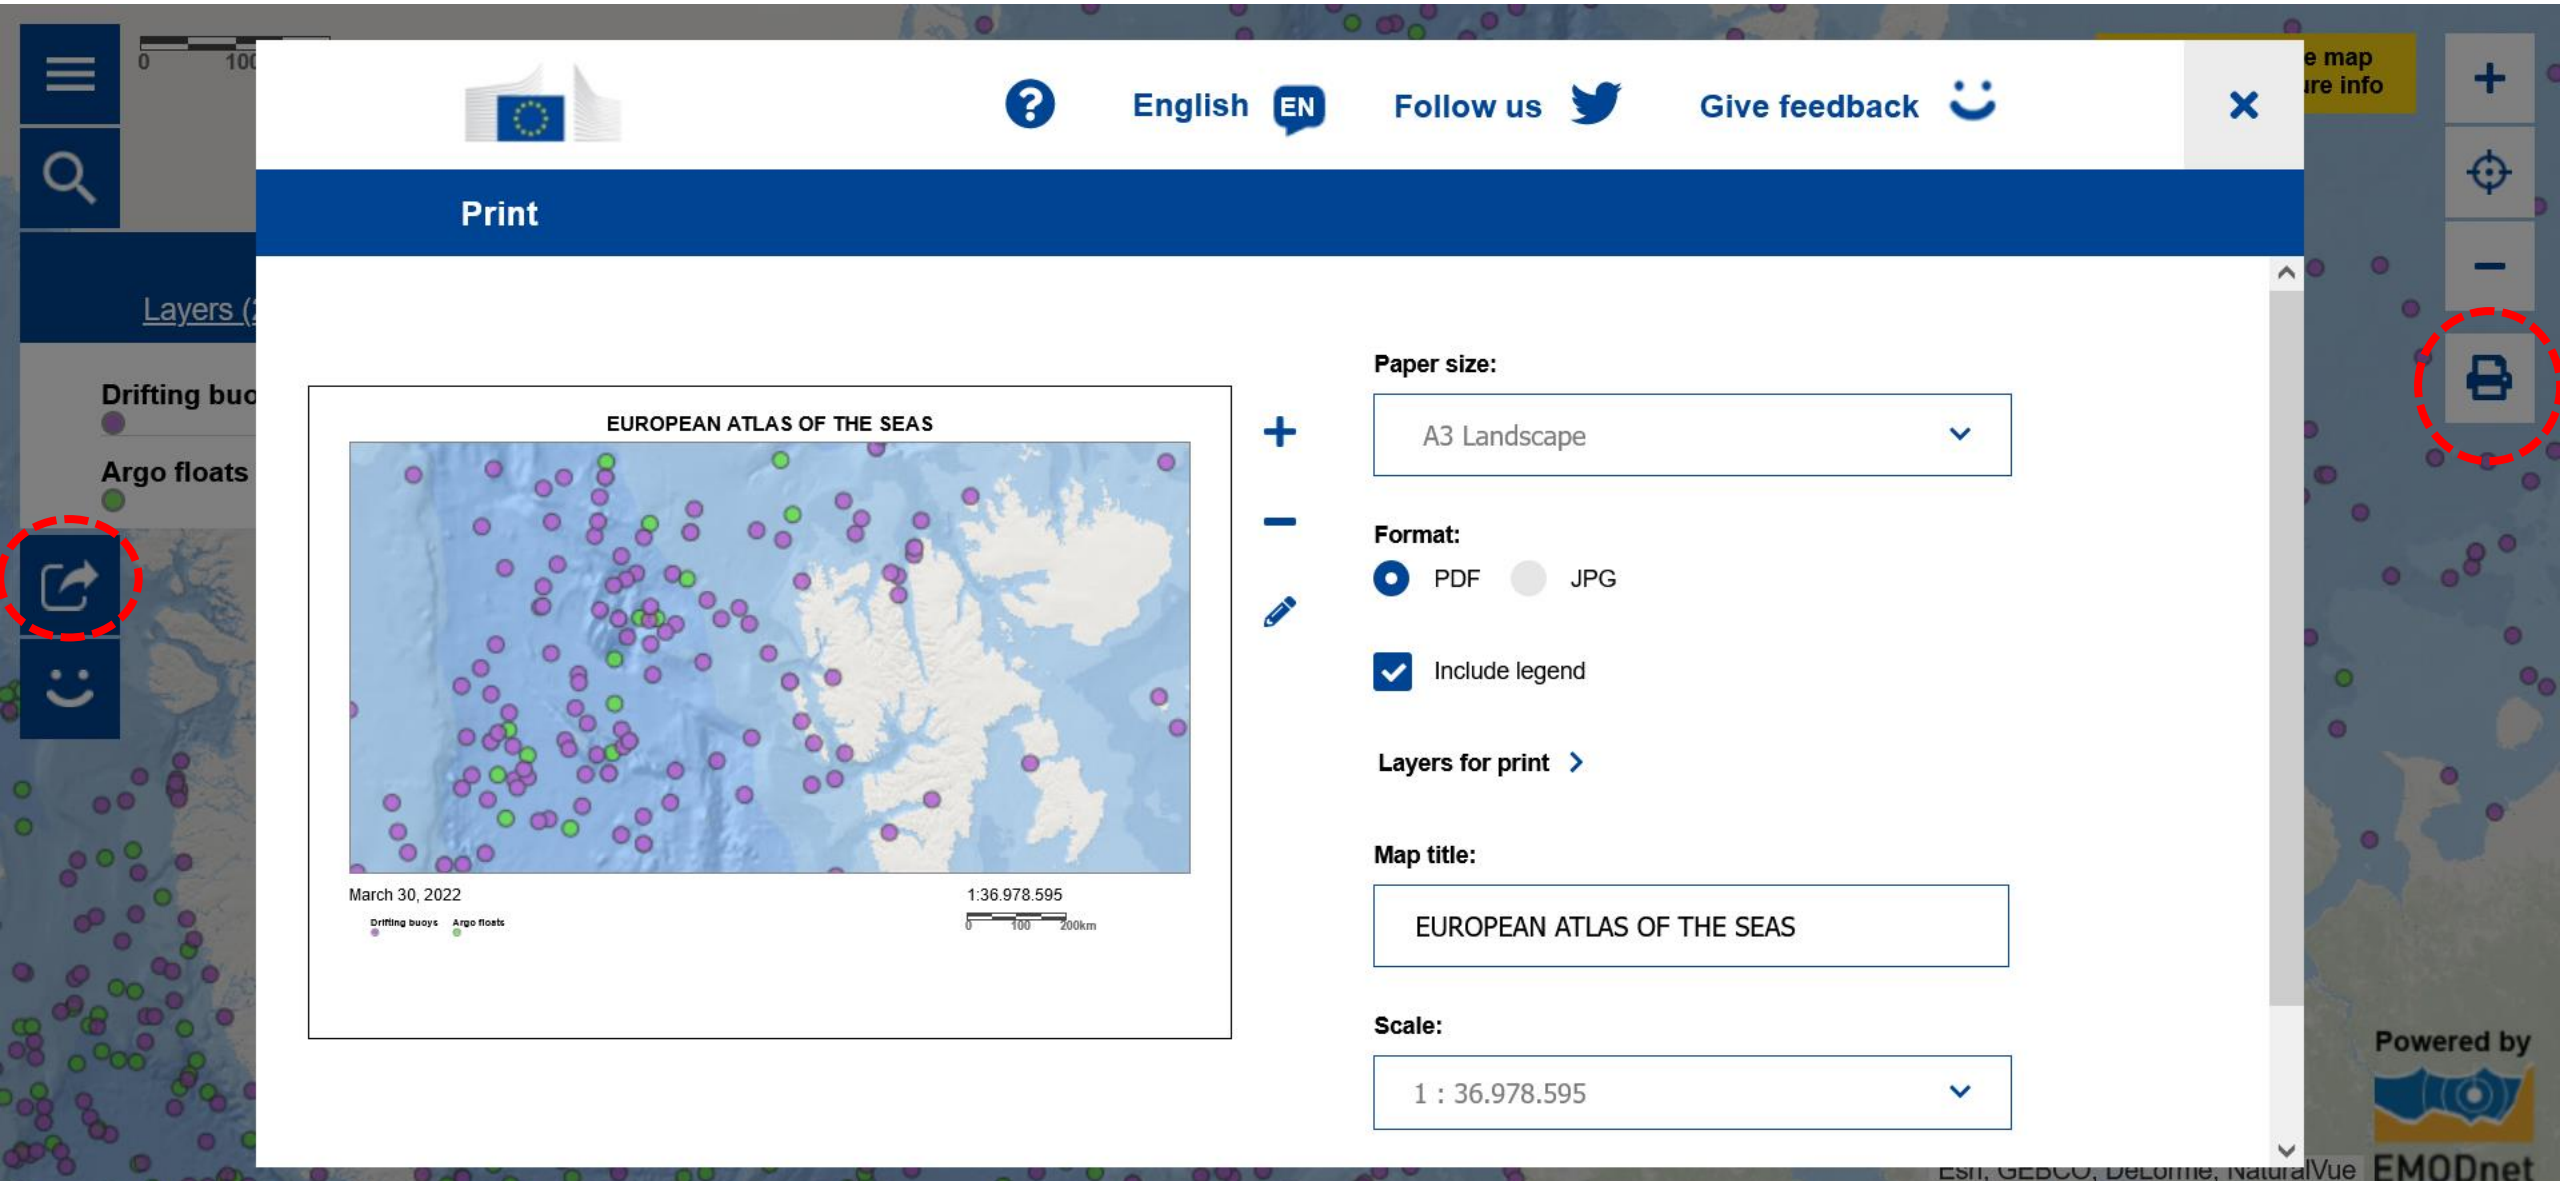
0 100

Layers (

Drifting buo

Argo floats

e map
re info

English EN Follow us Give feedback

Print

EUROPEAN ATLAS OF THE SEAS

March 30, 2022

1:36.978.595

0 100 200km

Drifting buoys Argo floats

Paper size:

A3 Landscape

Format:

PDF JPG

Include legend

Layers for print

Map title:

EUROPEAN ATLAS OF THE SEAS

Scale:

1 : 36.978.595

Powered by

EMODnet

Esri, GEBCO, DeLorme, NaturalVue